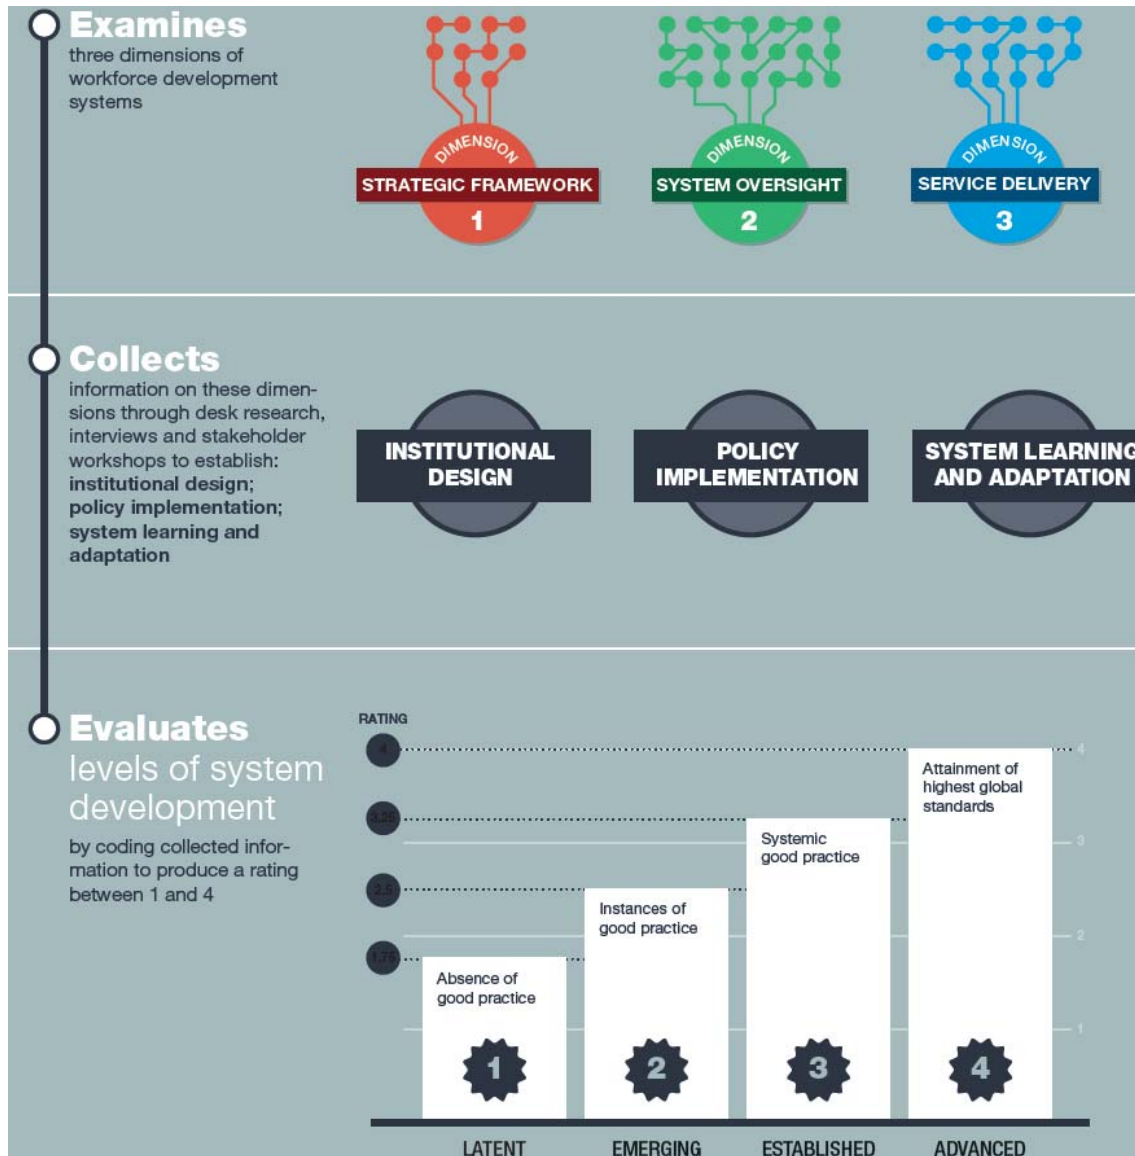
Examines
three dimensions of workforce development systems

DIMENSION
STRATEGIC FRAMEWORK
1

DIMENSION
SYSTEM OVERSIGHT
2

DIMENSION
SERVICE DELIVERY
3

Collects
information on these dimensions through desk research, interviews and stakeholder workshops to establish: **institutional design; policy implementation; system learning and adaptation**

INSTITUTIONAL DESIGN

POLICY IMPLEMENTATION

SYSTEM LEARNING AND ADAPTATION

Evaluates
levels of system development
by coding collected information to produce a rating between 1 and 4

RATING
4
3.25
2.5
1.75

4
3
2
1

Absence of good practice
1
LATENT

Instances of good practice
2
EMERGING

Systemic good practice
3
ESTABLISHED

Attainment of highest global standards
4
ADVANCED